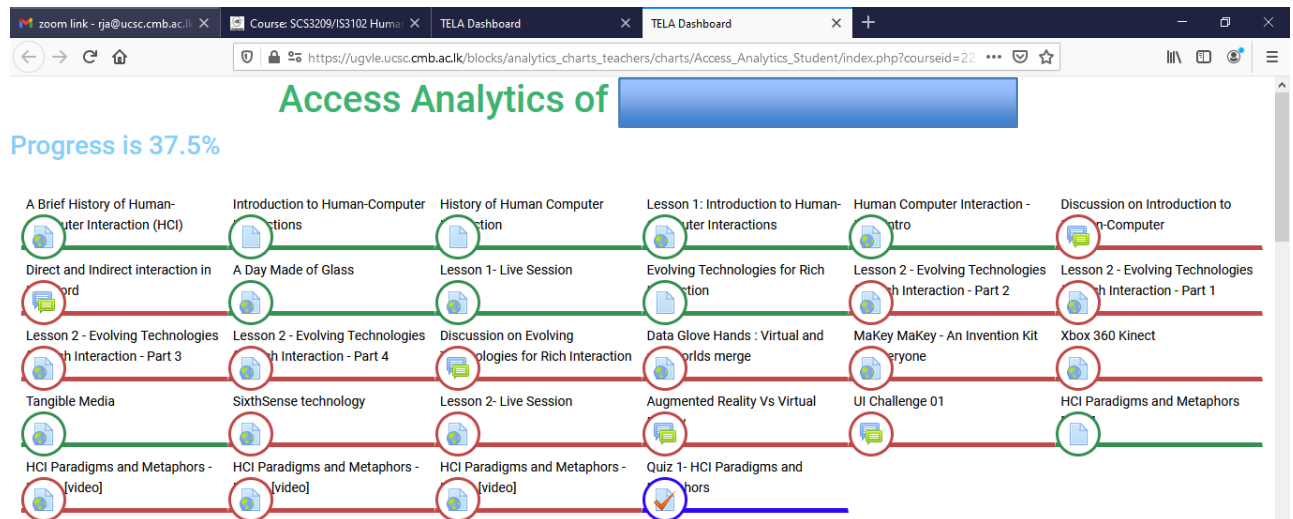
zoom link - rja@ucsc.cmb.ac.lk | Course: SCS3209/IS3102 Human | TELA Dashboard | TELA Dashboard | +

https://ugvle.ucsc.cmb.ac.lk/blocks/analytics_charts_teachers/charts/Access_Analytics_Student/index.php?courseid=22

Access Analytics of

Progress is 37.5%

A Brief History of Human-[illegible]uter Interaction (HCI)

Introduction to Human-Computer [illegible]ctions

History of Human Computer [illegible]ction

Lesson 1: Introduction to Human-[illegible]uter Interactions

Human Computer Interaction - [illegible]ntro

Discussion on Introduction to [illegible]-Computer

Direct and Indirect interaction in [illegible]ord

A Day Made of Glass

Lesson 1- Live Session

Evolving Technologies for Rich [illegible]ction

Lesson 2 - Evolving Technologies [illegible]h Interaction - Part 2

Lesson 2 - Evolving Technologies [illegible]h Interaction - Part 1

Lesson 2 - Evolving Technologies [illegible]h Interaction - Part 3

Lesson 2 - Evolving Technologies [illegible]h Interaction - Part 4

Discussion on Evolving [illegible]ologies for Rich Interaction

Data Glove Hands : Virtual and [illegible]orlds merge

MaKey MaKey - An Invention Kit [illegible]eryone

Xbox 360 Kinect

Tangible Media

SixthSense technology

Lesson 2- Live Session

Augmented Reality Vs Virtual

UI Challenge 01

HCI Paradigms and Metaphors

HCI Paradigms and Metaphors - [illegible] [video]

HCI Paradigms and Metaphors - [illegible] [video]

HCI Paradigms and Metaphors - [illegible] [video]

Quiz 1- HCI Paradigms and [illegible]hors